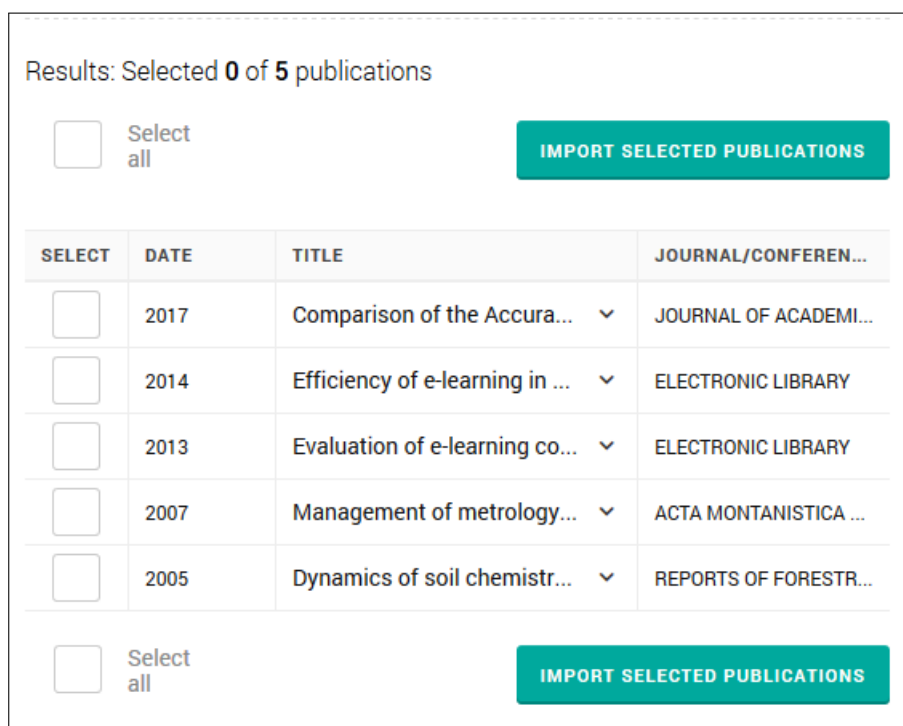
Results: Selected **0** of **5** publications

Select all

IMPORT SELECTED PUBLICATIONS

| SELECT | DATE | TITLE | JOURNAL/CONFEREN... |
|---|---|---|---|
| | 2017 | Comparison of the Accura... | JOURNAL OF ACADEMI... |
| | 2014 | Efficiency of e-learning in ... | ELECTRONIC LIBRARY |
| | 2013 | Evaluation of e-learning co... | ELECTRONIC LIBRARY |
| | 2007 | Management of metrology... | ACTA MONTANISTICA ... |
| | 2005 | Dynamics of soil chemistr... | REPORTS OF FORESTR... |

Select all

IMPORT SELECTED PUBLICATIONS